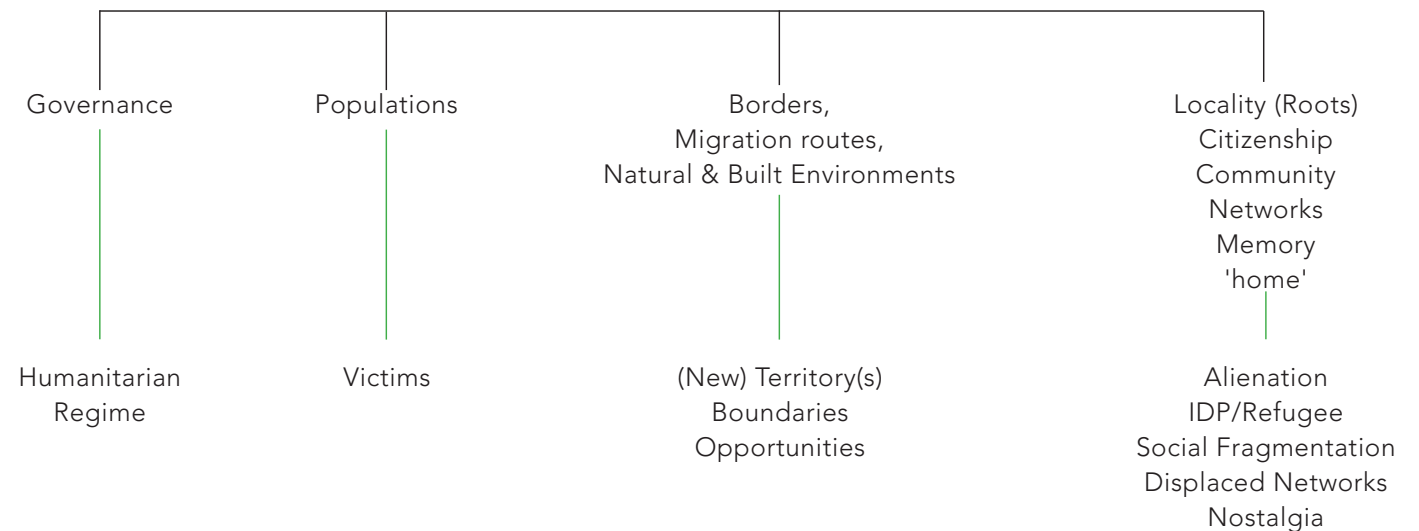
Governance

Populations

Borders,
Migration routes,
Natural & Built Environments

Locality (Roots)
Citizenship
Community
Networks
Memory
'home'

Humanitarian
Regime

Victims

(New) Territory(s)
Boundaries
Opportunities

Alienation
IDP/Refugee
Social Fragmentation
Displaced Networks
Nostalgia